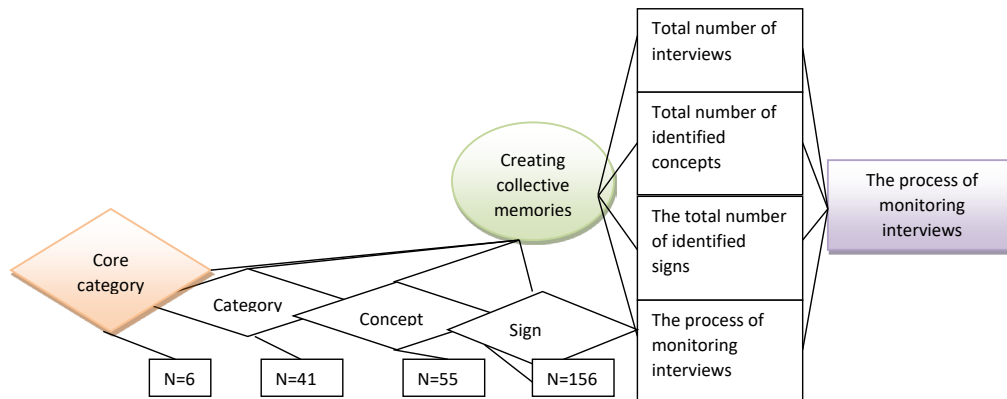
Creating collective memories

Total number of interviews

Total number of identified concepts

The total number of identified signs

The process of monitoring interviews

The process of monitoring interviews

Core category

Category

Concept

Sign

N=6

N=41

N=55

N=156